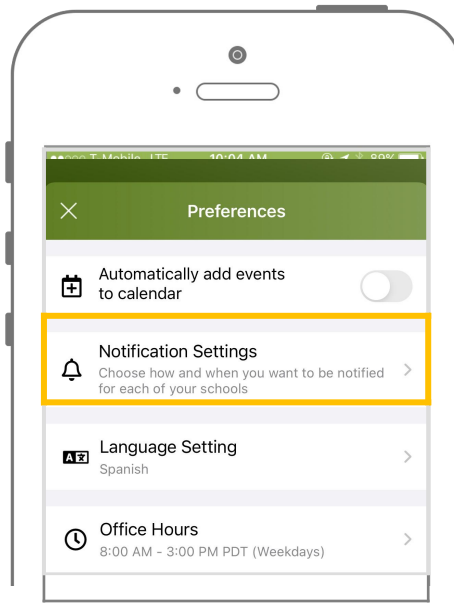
●●○○○ T-Mobile LTE 10:04 AM 89%

Preferences

Automatically add events to calendar

Notification Settings
Choose how and when you want to be notified for each of your schools

Language Setting
Spanish

Office Hours
8:00 AM - 3:00 PM PDT (Weekdays)